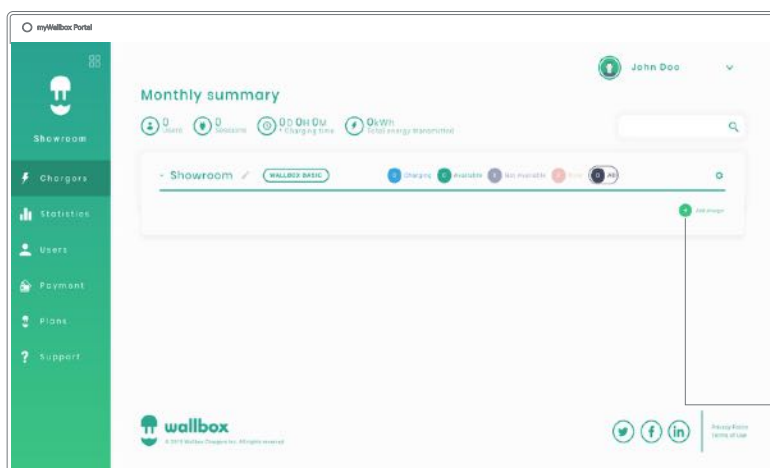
myWallbox Portal

Showroom

Chargers
Statistics
Users
Payment
Plans
Support

John Doo

Monthly summary

0 Users 0 Sessions 00 0H 0M Charging time 0KWh Total energy transmitted

Showroom WALLBOX BASIC
0 Charging 0 Available 0 Not available 0 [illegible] 0 All

Add charger

wallbox
© 2019 Wallbox Chargers Inc. All rights reserved

Privacy Policy
Terms of Use